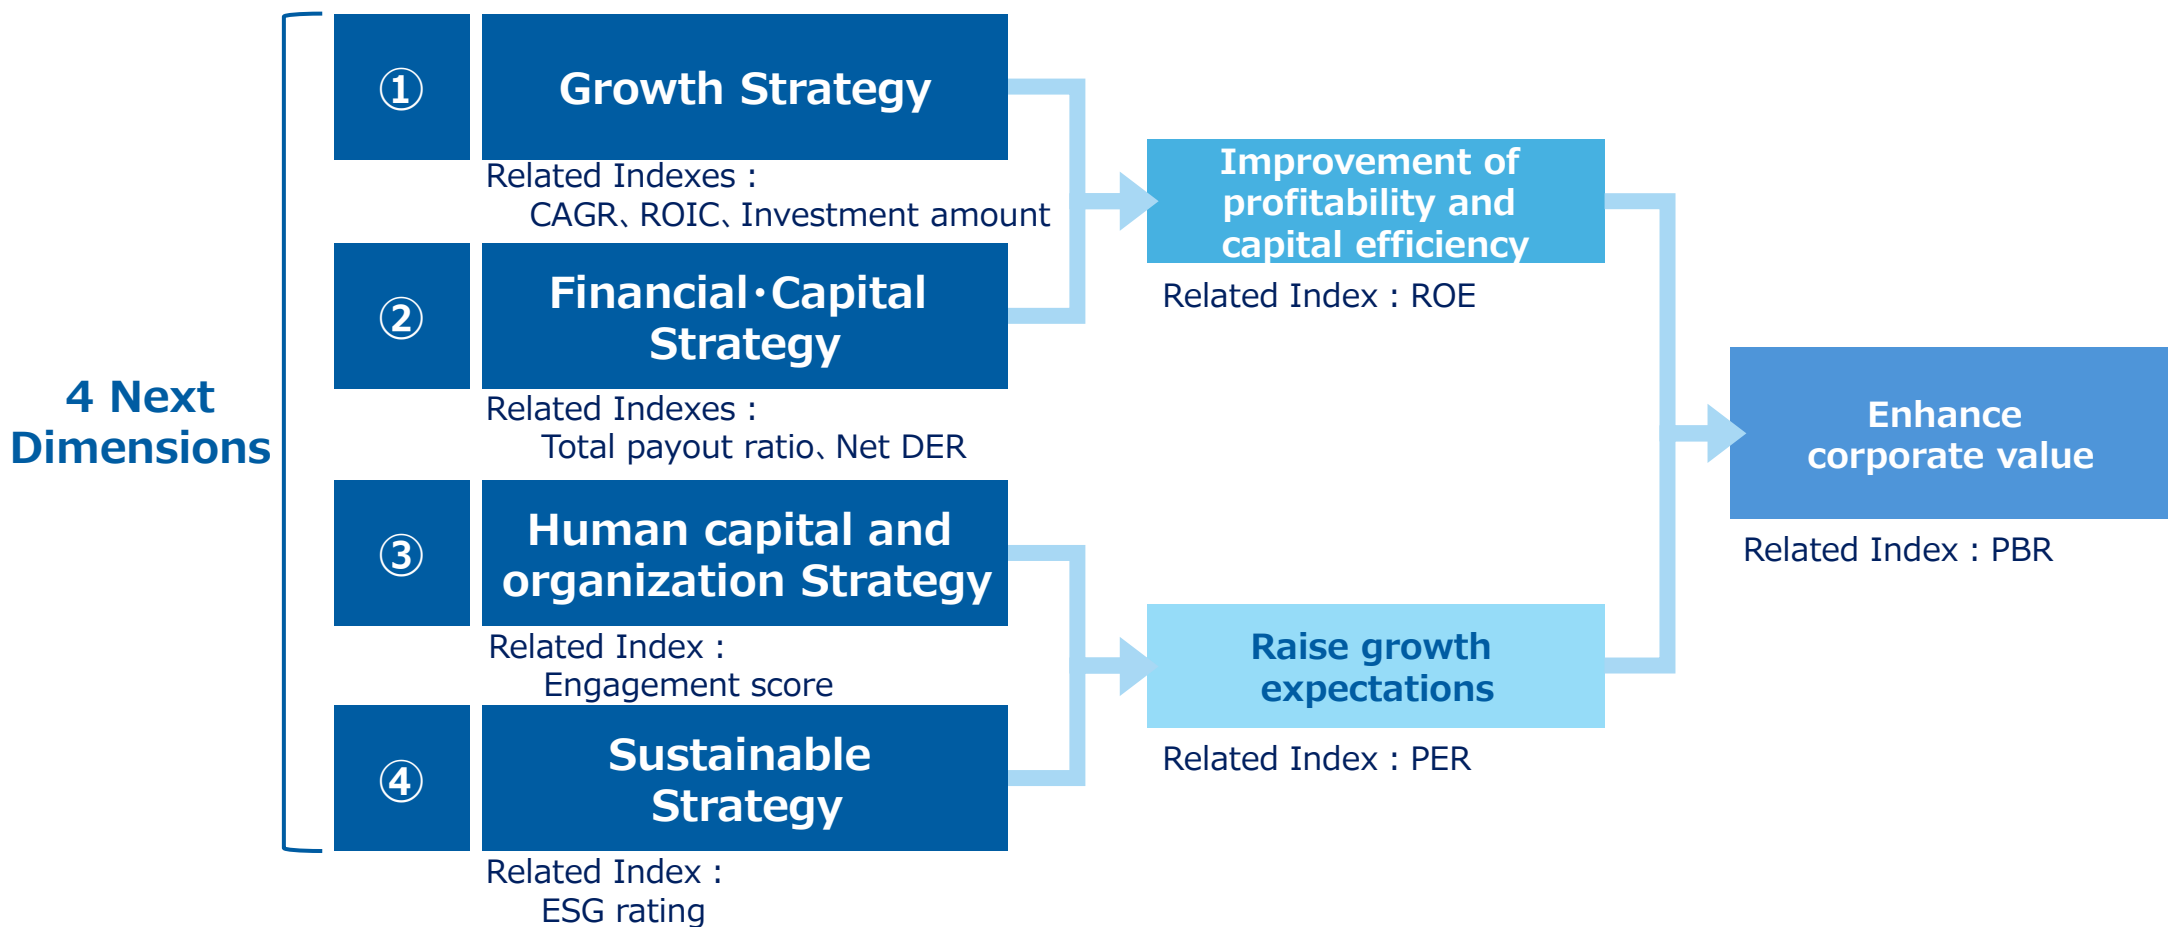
4 Next Dimensions

①

Growth Strategy

Related Indexes :
CAGR、ROIC、Investment amount

②

Financial･Capital Strategy

Related Indexes :
Total payout ratio、Net DER

③

Human capital and organization Strategy

Related Index :
Engagement score

④

Sustainable Strategy

Related Index :
ESG rating

Improvement of profitability and capital efficiency

Related Index : ROE

Raise growth expectations

Related Index : PER

Enhance corporate value

Related Index : PBR